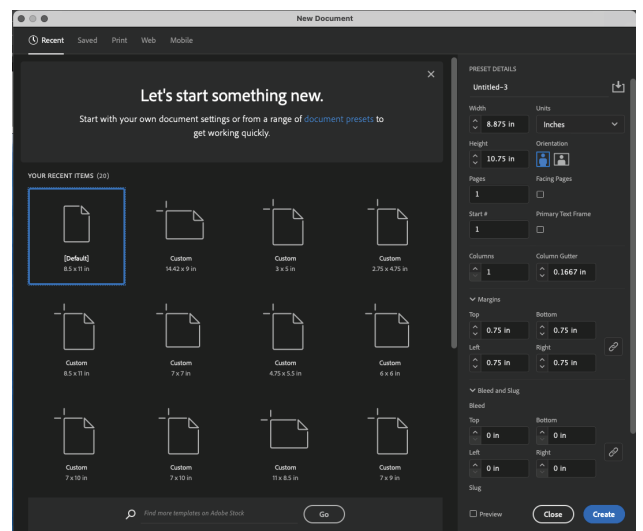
New Document

Recent Saved Print Web Mobile

Let's start something new.

Start with your own document settings or from a range of document presets to get working quickly.

YOUR RECENT ITEMS (20)

[Default]
8.5 x 11 in

Custom
14.42 x 9 in

Custom
3 x 5 in

Custom
2.75 x 4.75 in

Custom
8.5 x 11 in

Custom
7 x 7 in

Custom
4.75 x 5.5 in

Custom
6 x 6 in

Custom
7 x 10 in

Custom
7 x 10 in

Custom
11 x 8.5 in

Custom
7 x 9 in

Find more templates on Adobe Stock

Go

PRESET DETAILS

Untitled-3

Width
8.875 in

Units
Inches

Height
10.75 in

Orientation

Pages
1

Facing Pages

Start #
1

Primary Text Frame

Columns
1

Column Gutter
0.1667 in

Margins

Top
0.75 in

Bottom
0.75 in

Left
0.75 in

Right
0.75 in

Bleed and Slug

Bleed

Top
0 in

Bottom
0 in

Left
0 in

Right
0 in

Slug

Preview

Close

Create